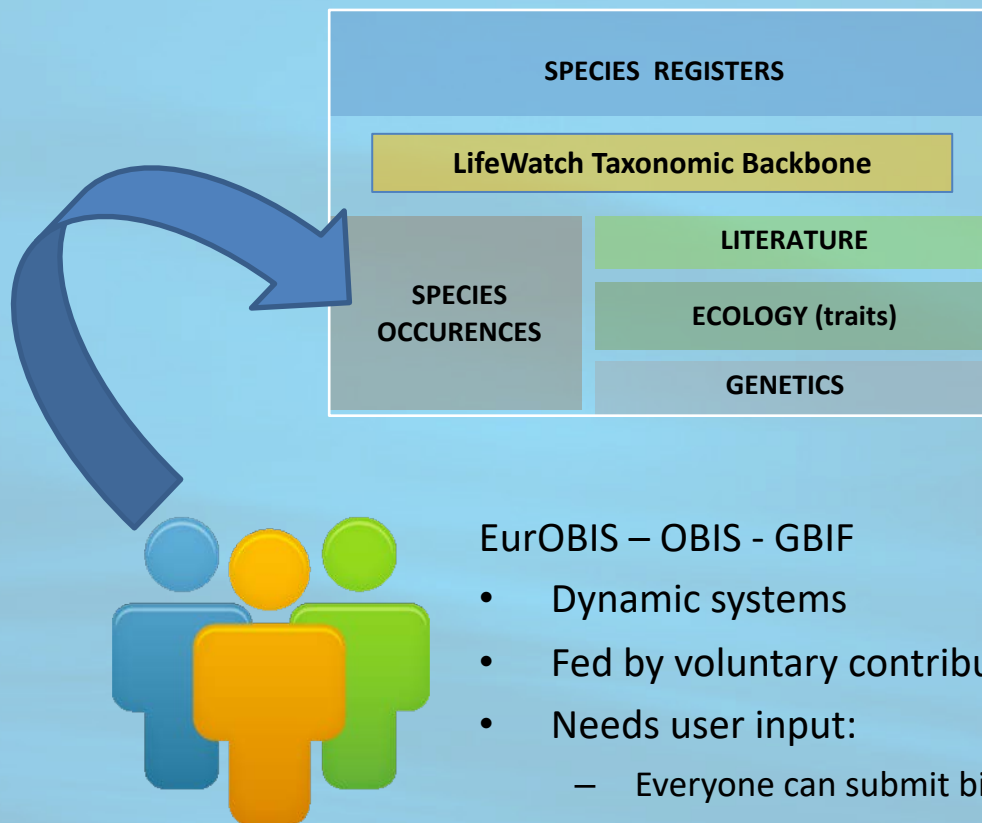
SPECIES REGISTERS

LifeWatch Taxonomic Backbone

SPECIES OCCURENCES

LITERATURE

ECOLOGY (traits)

GENETICS

EurOBIS – OBIS - GBIF

- Dynamic systems
- Fed by voluntary contribu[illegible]
- Needs user input:
  – Everyone can submit bi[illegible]